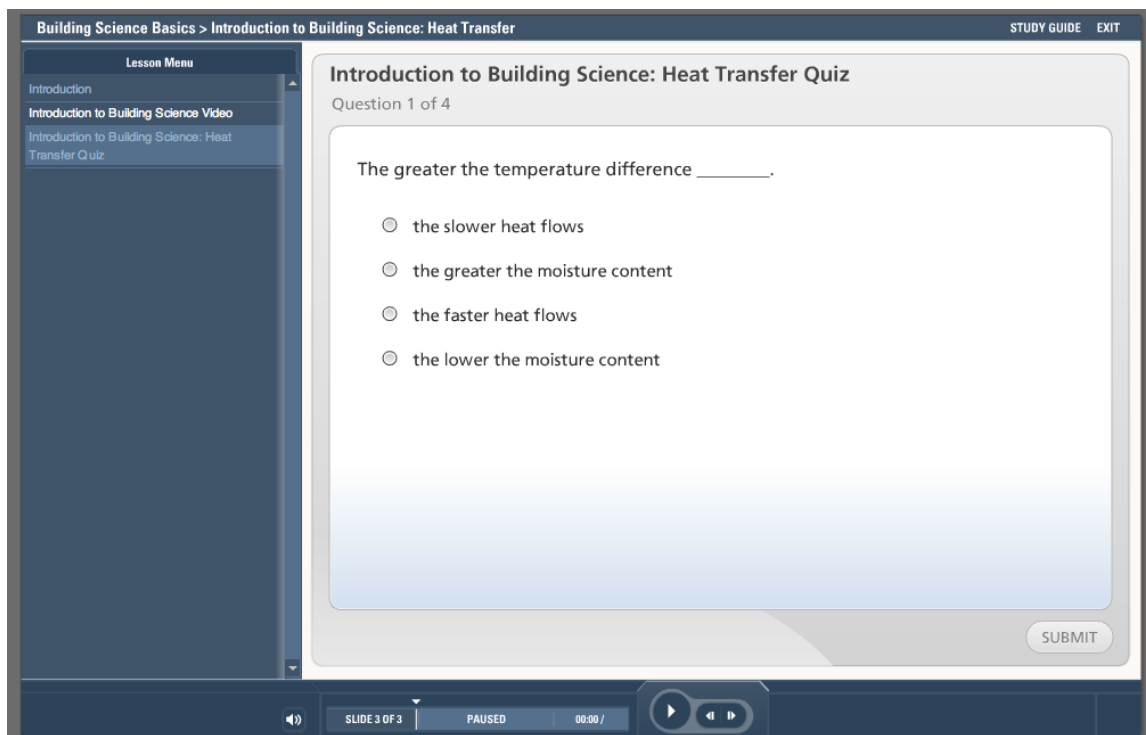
Building Science Basics > Introduction to Building Science: Heat Transfer

STUDY GUIDE EXIT

Lesson Menu

Introduction

Introduction to Building Science Video

Introduction to Building Science: Heat Transfer Quiz

Introduction to Building Science: Heat Transfer Quiz

Question 1 of 4

The greater the temperature difference ________.

the slower heat flows

the greater the moisture content

the faster heat flows

the lower the moisture content

SUBMIT

SLIDE 3 OF 3

PAUSED

00:00 /